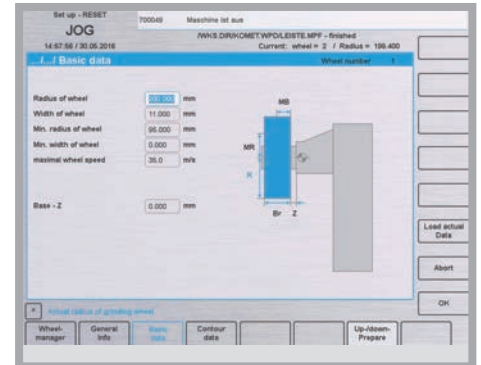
Set up - RESET
JOG
700049 Maschine ist aus
14:57:56 / 30.05.2016
/WKS.DIR/KOMET.WPD/LEISTE.MPF - finished
Current: wheel = 2 / Radius = 196.400

.../.../ Basic data
Wheel number 1

Radius of wheel 200.000 mm
Width of wheel 11.000 mm
Min. radius of wheel 95.000 mm
Min. width of wheel 0.000 mm
maximal wheel speed 35.0 m/s

Base - Z 0.000 mm

MB
MR
R
Br
Z

Load actual Data
Abort
OK

Actual radius of grinding wheel

Wheel-manager
General info
Basic data
Contour data
Up-/down-Prepare